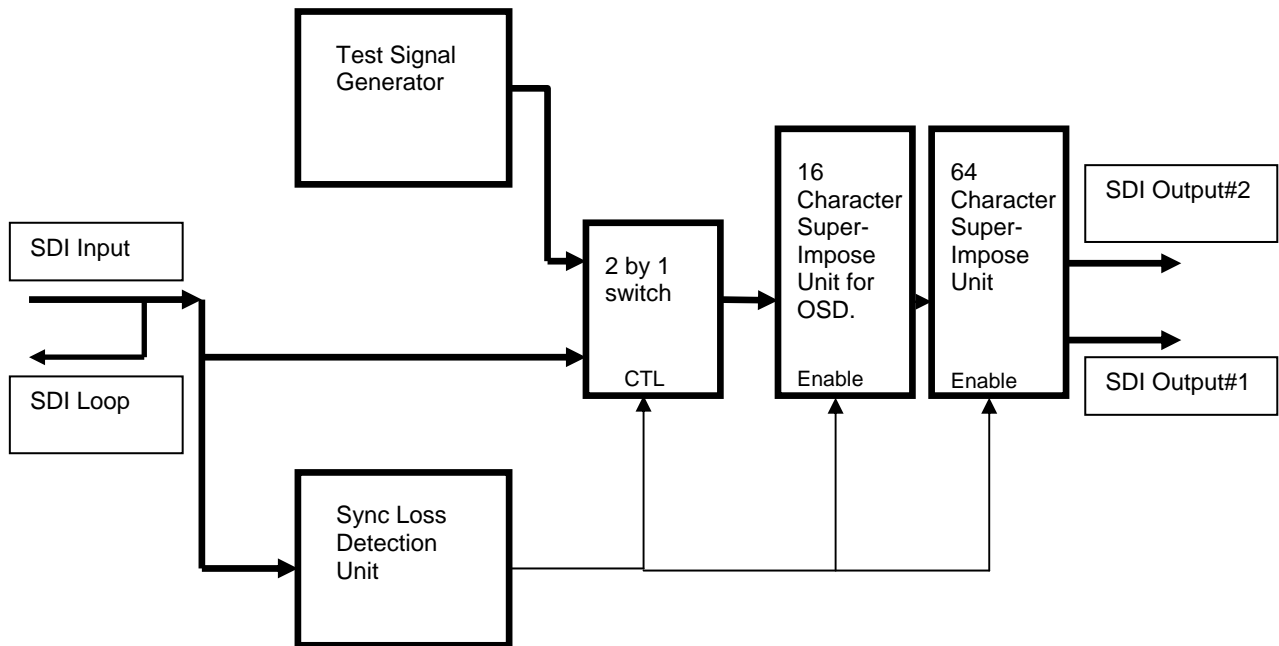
Test Signal Generator

SDI Input

SDI Loop

2 by 1 switch

CTL

16 Character Super-Impose Unit for OSD.

Enable

64 Character Super-Impose Unit

Enable

SDI Output#2

SDI Output#1

Sync Loss Detection Unit